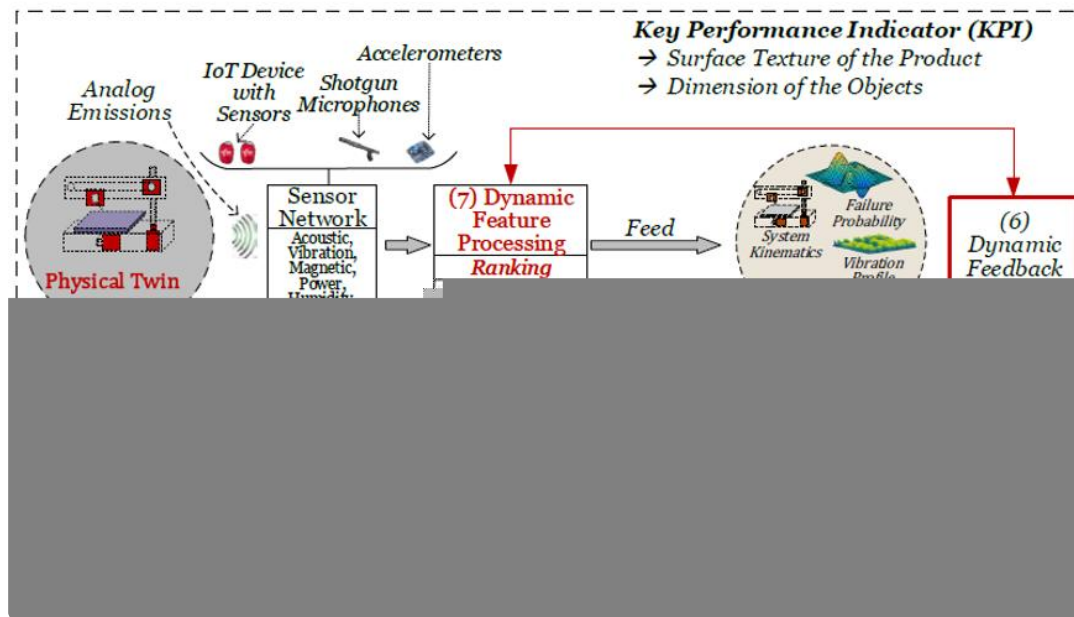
Key Performance Indicator (KPI)
→ Surface Texture of the Product
→ Dimension of the Objects

Accelerometers
IoT Device with Sensors
Shotgun Microphones
Analog Emissions

Physical Twin

Sensor Network
Acoustic, Vibration, Magnetic, Power, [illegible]

(7) Dynamic Feature Processing
Ranking

Feed

System Kinematics
Failure Probability
Vibration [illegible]

(6) Dynamic Feedback